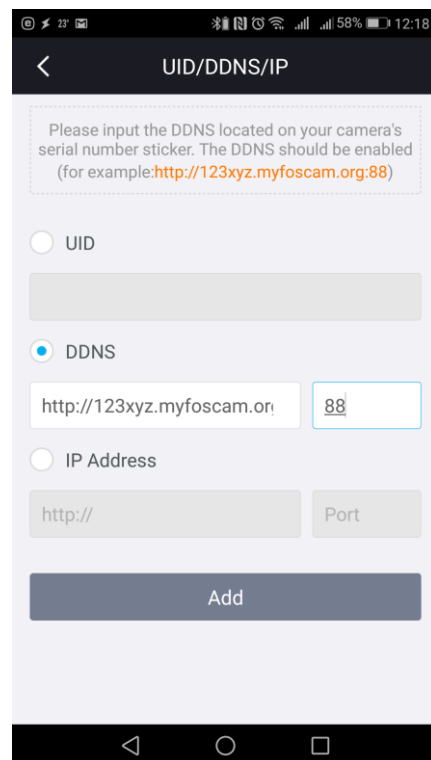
23° 58% 12:18

UID/DDNS/IP

Please input the DDNS located on your camera's serial number sticker. The DDNS should be enabled (for example:http://123xyz.myfoscam.org:88)

UID

DDNS

http://123xyz.myfoscam.or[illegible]

88

IP Address

http://

Port

Add